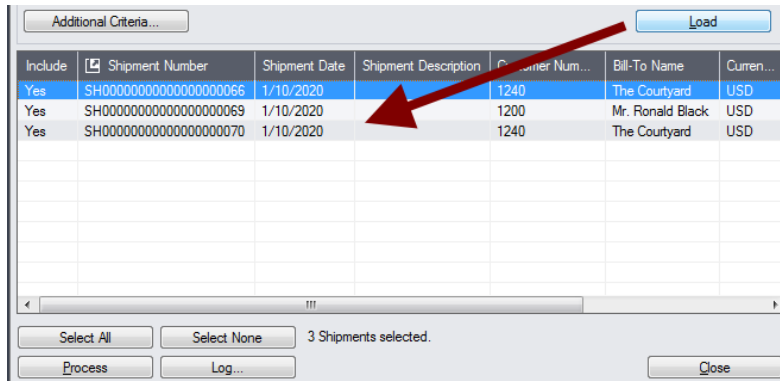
Additional Criteria...

Load

| Include | Shipment Number | Shipment Date | Shipment Description | C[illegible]omer Num... | Bill-To Name | Curren... |
|---|---|---|---|---|---|---|
| Yes | SH000000000000000066 | 1/10/2020 | | 1240 | The Courtyard | USD |
| Yes | SH000000000000000069 | 1/10/2020 | | 1200 | Mr. Ronald Black | USD |
| Yes | SH000000000000000070 | 1/10/2020 | | 1240 | The Courtyard | USD |

III

Select All

Select None

3 Shipments selected.

Process

Log...

Close